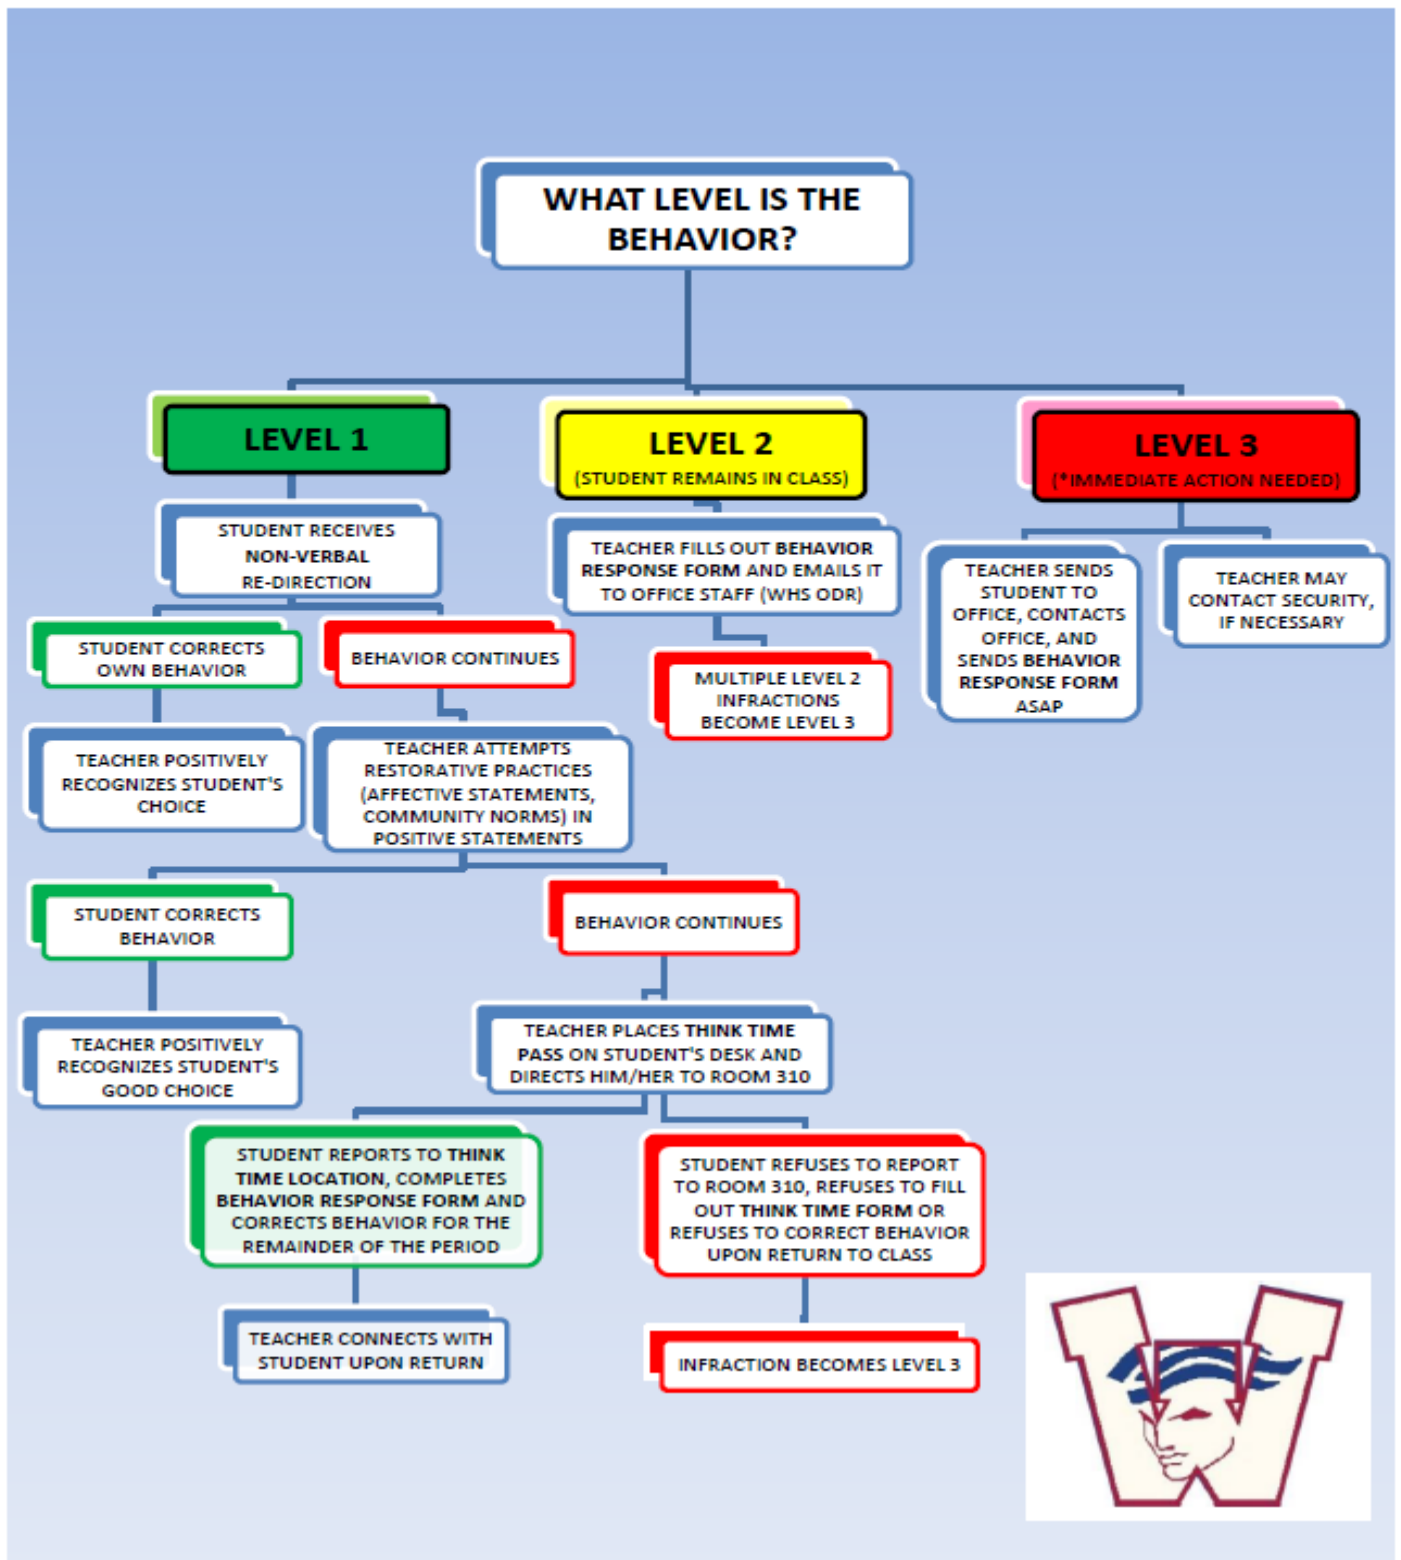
WHAT LEVEL IS THE BEHAVIOR?

LEVEL 1

STUDENT RECEIVES NON-VERBAL RE-DIRECTION

STUDENT CORRECTS OWN BEHAVIOR

TEACHER POSITIVELY RECOGNIZES STUDENT'S CHOICE

BEHAVIOR CONTINUES

TEACHER ATTEMPTS RESTORATIVE PRACTICES (AFFECTIVE STATEMENTS, COMMUNITY NORMS) IN POSITIVE STATEMENTS

STUDENT CORRECTS BEHAVIOR

TEACHER POSITIVELY RECOGNIZES STUDENT'S GOOD CHOICE

BEHAVIOR CONTINUES

TEACHER PLACES THINK TIME PASS ON STUDENT'S DESK AND DIRECTS HIM/HER TO ROOM 310

STUDENT REPORTS TO THINK TIME LOCATION, COMPLETES BEHAVIOR RESPONSE FORM AND CORRECTS BEHAVIOR FOR THE REMAINDER OF THE PERIOD

TEACHER CONNECTS WITH STUDENT UPON RETURN

STUDENT REFUSES TO REPORT TO ROOM 310, REFUSES TO FILL OUT THINK TIME FORM OR REFUSES TO CORRECT BEHAVIOR UPON RETURN TO CLASS

INFRACTION BECOMES LEVEL 3

LEVEL 2
(STUDENT REMAINS IN CLASS)

TEACHER FILLS OUT BEHAVIOR RESPONSE FORM AND EMAILS IT TO OFFICE STAFF (WHS ODR)

MULTIPLE LEVEL 2 INFRACTIONS BECOME LEVEL 3

LEVEL 3
(*IMMEDIATE ACTION NEEDED)

TEACHER SENDS STUDENT TO OFFICE, CONTACTS OFFICE, AND SENDS BEHAVIOR RESPONSE FORM ASAP

TEACHER MAY CONTACT SECURITY, IF NECESSARY